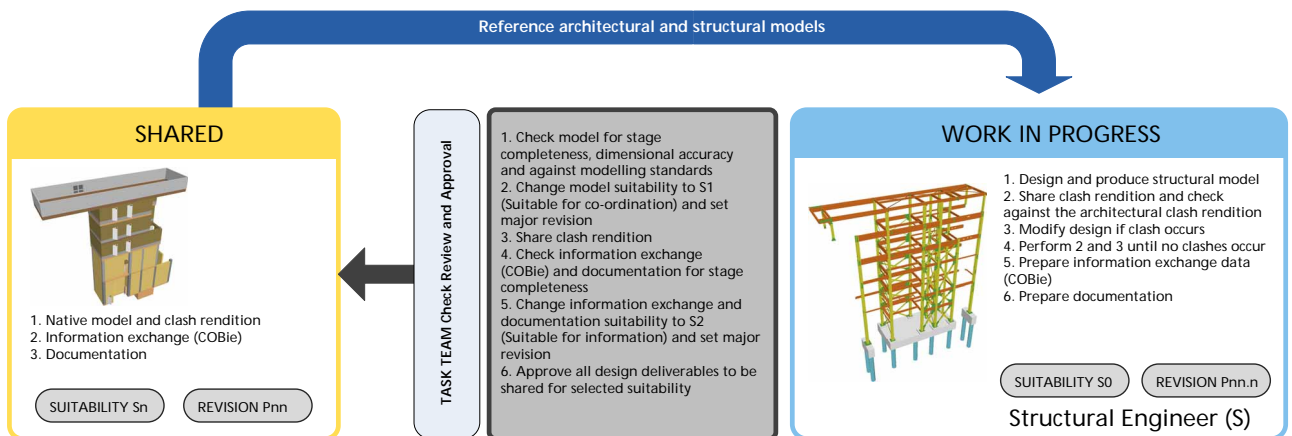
Reference architectural and structural models

SHARED

1. Native model and clash rendition
2. Information exchange (COBie)
3. Documentation

SUITABILITY Sn

REVISION Pnn

TASK TEAM Check Review and Approval

1. Check model for stage completeness, dimensional accuracy and against modelling standards
2. Change model suitability to S1 (Suitable for co-ordination) and set major revision
3. Share clash rendition
4. Check information exchange (COBie) and documentation for stage completeness
5. Change information exchange and documentation suitability to S2 (Suitable for information) and set major revision
6. Approve all design deliverables to be shared for selected suitability

WORK IN PROGRESS

1. Design and produce structural model
2. Share clash rendition and check against the architectural clash rendition
3. Modify design if clash occurs
4. Perform 2 and 3 until no clashes occur
5. Prepare information exchange data (COBie)
6. Prepare documentation

SUITABILITY S0

REVISION Pnn.n

Structural Engineer (S)